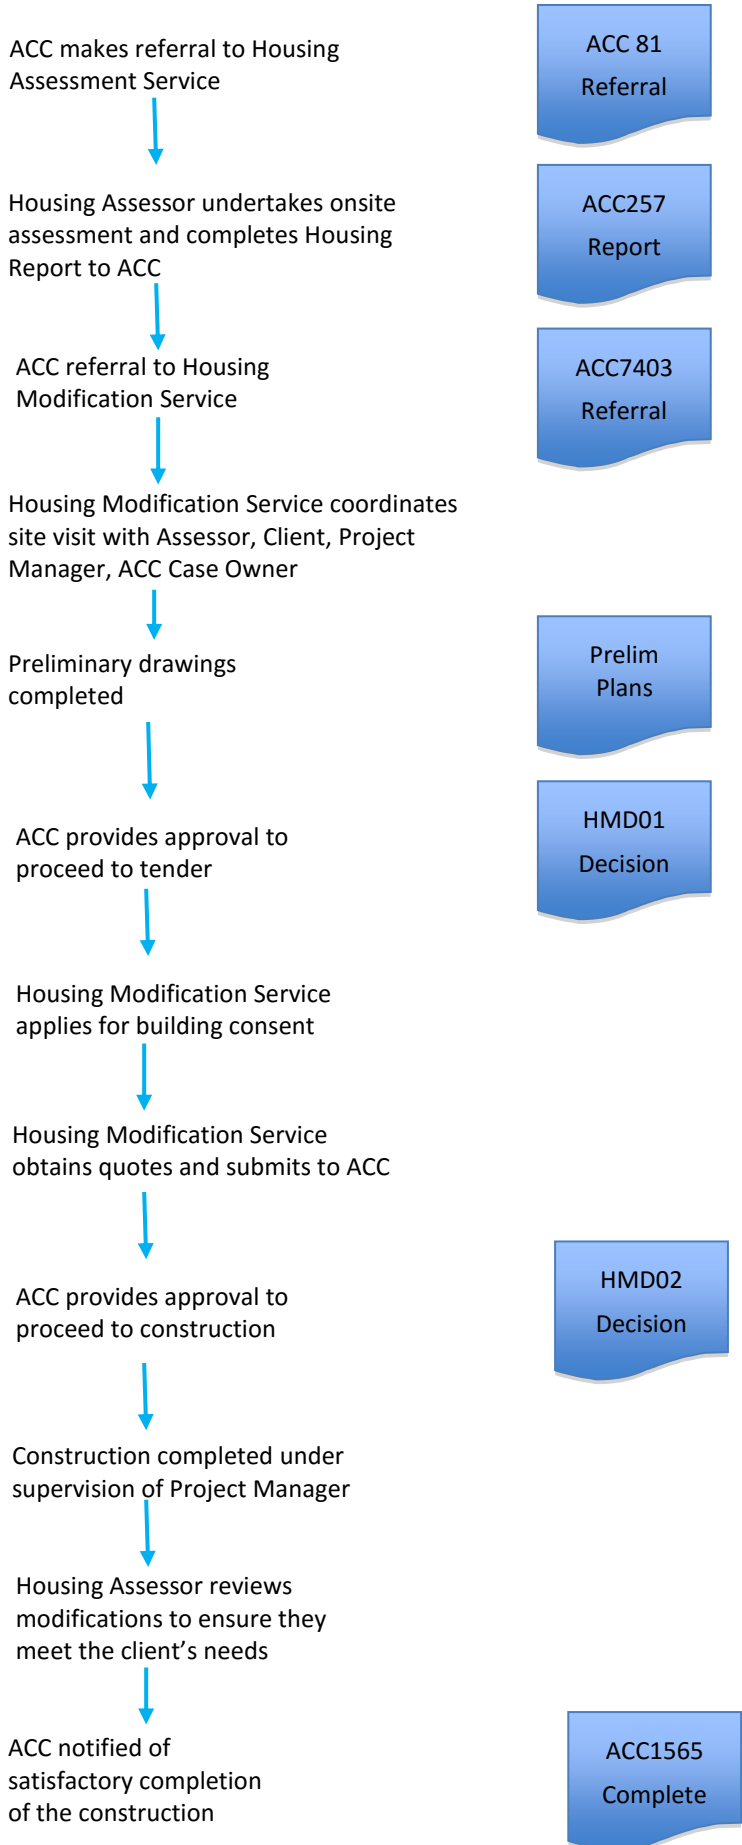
ACC makes referral to Housing Assessment Service

ACC 81
Referral

Housing Assessor undertakes onsite assessment and completes Housing Report to ACC

ACC257
Report

ACC referral to Housing Modification Service

ACC7403
Referral

Housing Modification Service coordinates site visit with Assessor, Client, Project Manager, ACC Case Owner

Preliminary drawings completed

Prelim
Plans

ACC provides approval to proceed to tender

HMD01
Decision

Housing Modification Service applies for building consent

Housing Modification Service obtains quotes and submits to ACC

ACC provides approval to proceed to construction

HMD02
Decision

Construction completed under supervision of Project Manager

Housing Assessor reviews modifications to ensure they meet the client’s needs

ACC notified of satisfactory completion of the construction

ACC1565
Complete